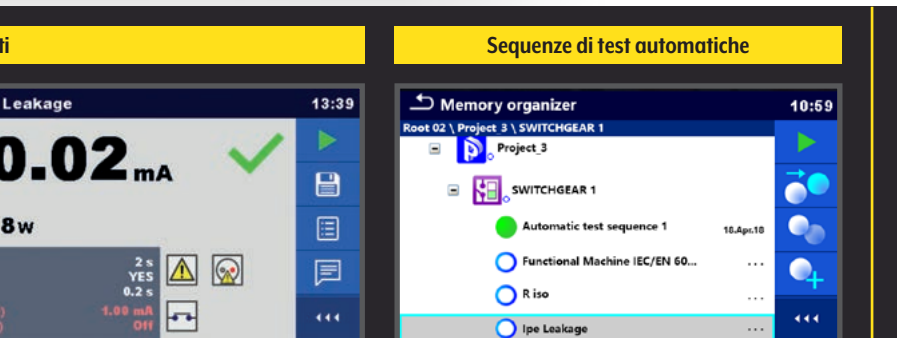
ti

Leakage

13:39

0.02 mA

8 W

2 s
YES
0.2 s

1.00 mA
Off

Sequenze di test automatiche

Memory organizer

10:59

Root 02 \ Project 3 \ SWITCHGEAR 1

Project_3

SWITCHGEAR 1

Automatic test sequence 1

18.Apr.18

Functional Machine IEC/EN 60...

...

R iso

...

Ipe Leakage

...